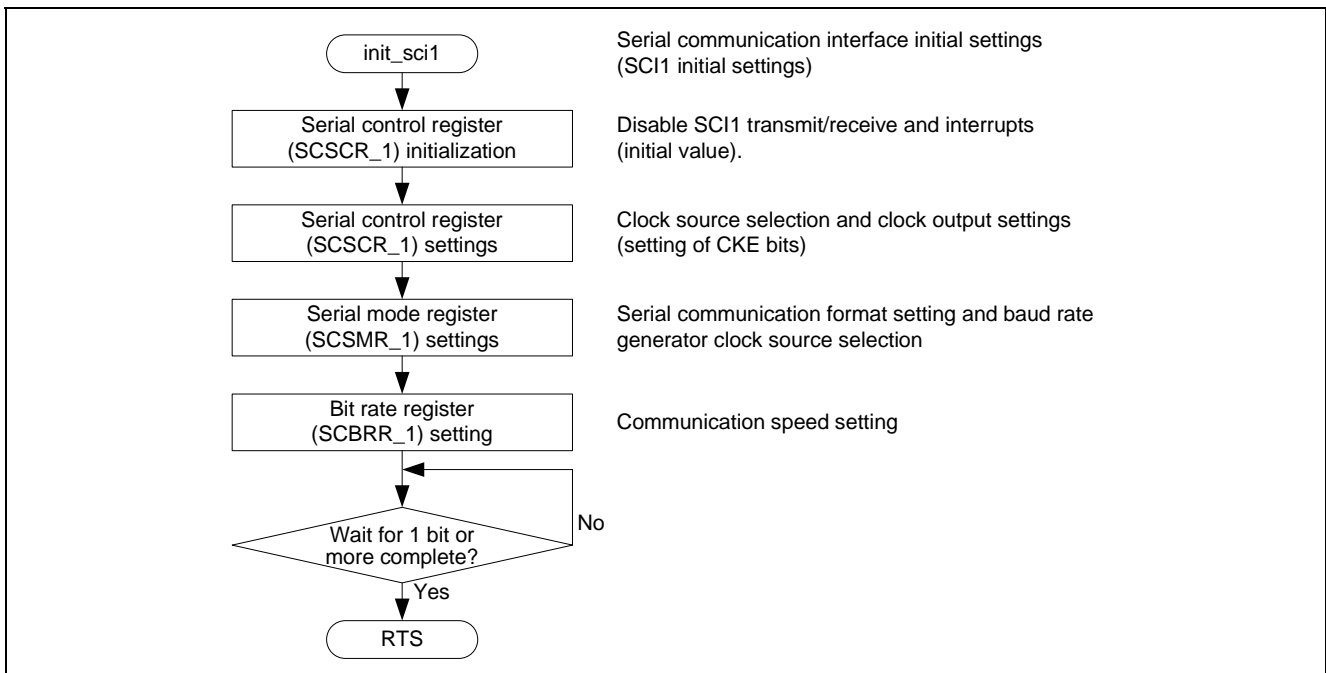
init_sci1

Serial communication interface initial settings (SCI1 initial settings)

Serial control register (SCSCR_1) initialization

Disable SCI1 transmit/receive and interrupts (initial value).

Serial control register (SCSCR_1) settings

Clock source selection and clock output settings (setting of CKE bits)

Serial mode register (SCSMR_1) settings

Serial communication format setting and baud rate generator clock source selection

Bit rate register (SCBRR_1) setting

Communication speed setting

Wait for 1 bit or more complete?

No

Yes

RTS